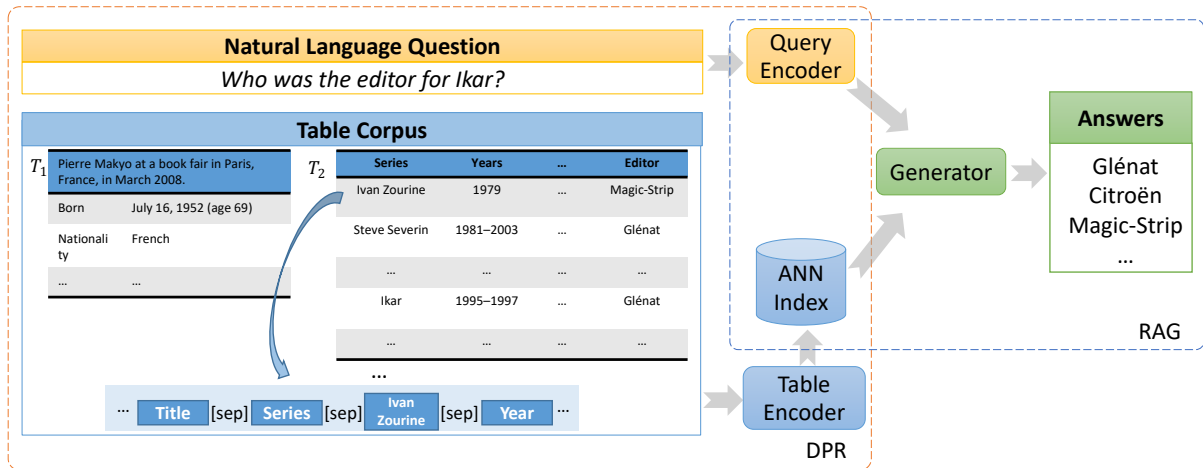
Natural Language Question

Who was the editor for Ikar?

Table Corpus

$T_1$

Pierre Makyo at a book fair in Paris, France, in March 2008.

| Born | July 16, 1952 (age 69) |
|---|---|
| Nationality | French |
| ... | ... |

$T_2$

| Series | Years | ... | Editor |
|---|---|---|---|
| Ivan Zourine | 1979 | ... | Magic-Strip |
| Steve Severin | 1981–2003 | ... | Glénat |
| ... | ... | ... | ... |
| Ikar | 1995–1997 | ... | Glénat |
| ... | ... | ... | ... |

...

... Title [sep] Series [sep] Ivan Zourine [sep] Year ...

Query Encoder

Generator

ANN Index

Table Encoder

Answers

Glénat
Citroën
Magic-Strip
...

RAG

DPR